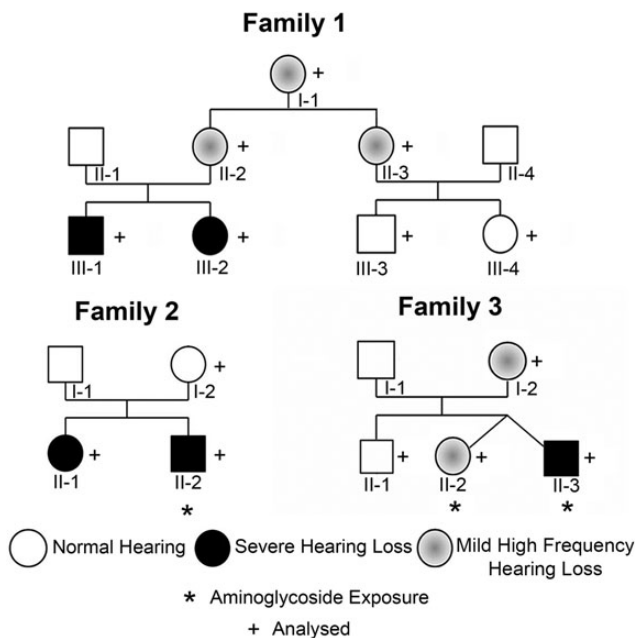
Family 1

+
I-1

II-1

+
II-2

+
II-3

II-4

+
III-1

+
III-2

+
III-3

+
III-4

Family 2

I-1

+
I-2

+
II-1

+
II-2
*

Family 3

I-1

+
I-2

+
II-1

+
II-2
*

+
II-3
*

Normal Hearing Severe Hearing Loss Mild High Frequency Hearing Loss

* Aminoglycoside Exposure

+ Analysed